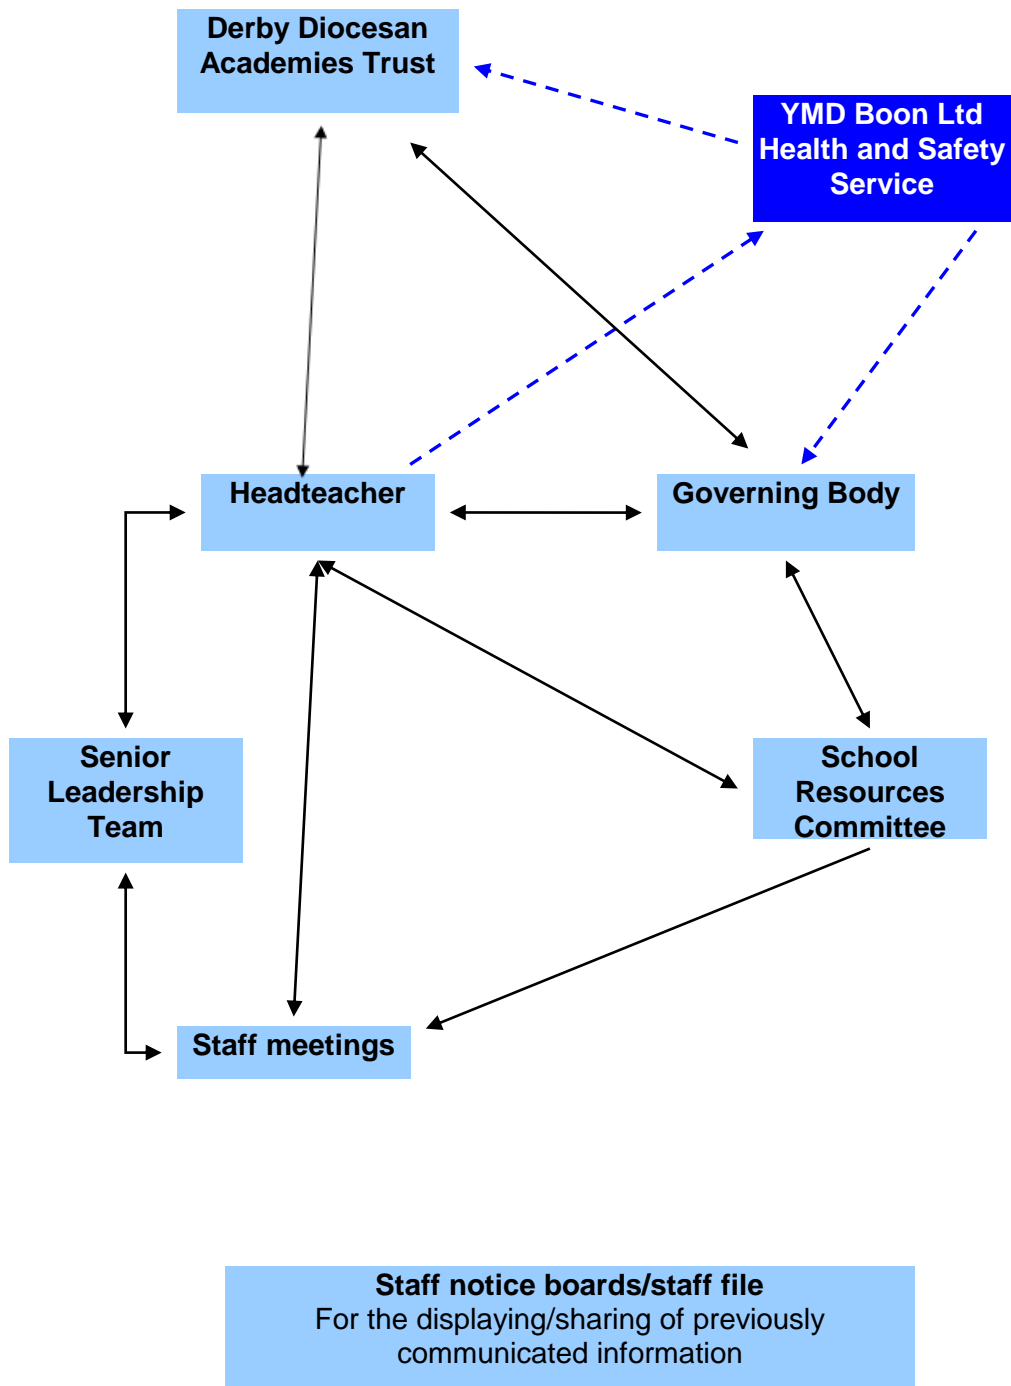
Derby Diocesan Academies Trust

YMD Boon Ltd Health and Safety Service

Headteacher

Governing Body

Senior Leadership Team

School Resources Committee

Staff meetings

Staff notice boards/staff file
For the displaying/sharing of previously communicated information